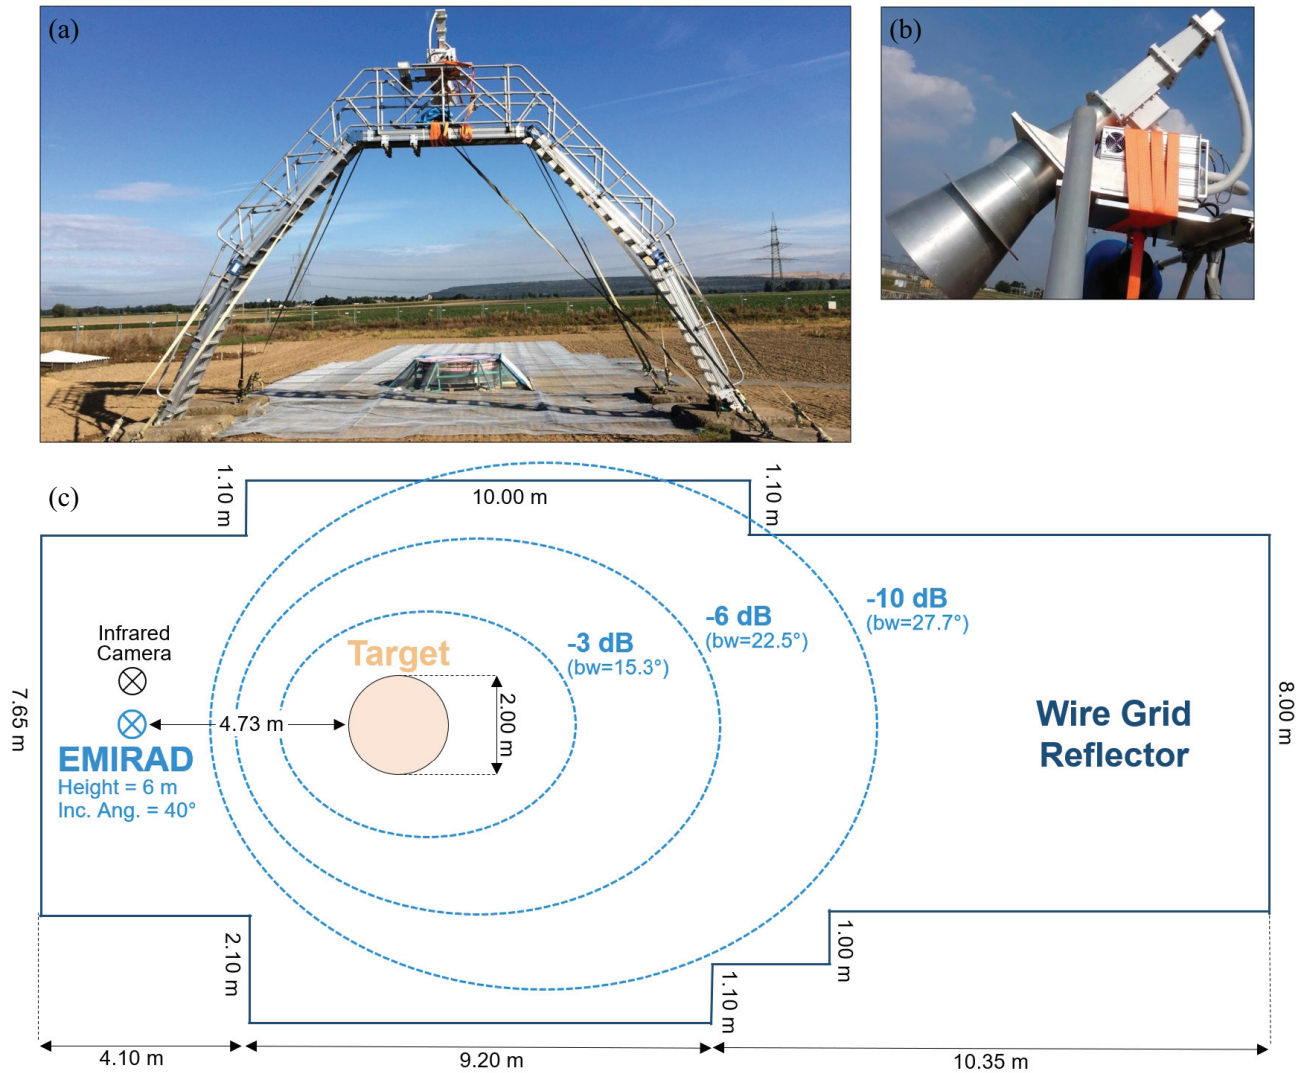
(a)

(b)

(c)

1.10 m

10.00 m

1.10 m

-10 dB
(bw=27.7°)

-6 dB
(bw=22.5°)

-3 dB
(bw=15.3°)

Target

Infrared Camera

7.65 m

4.73 m

2.00 m

EMIRAD
Height = 6 m
Inc. Ang. = 40°

Wire Grid Reflector

8.00 m

2.10 m

1.00 m

1.10 m

4.10 m

9.20 m

10.35 m